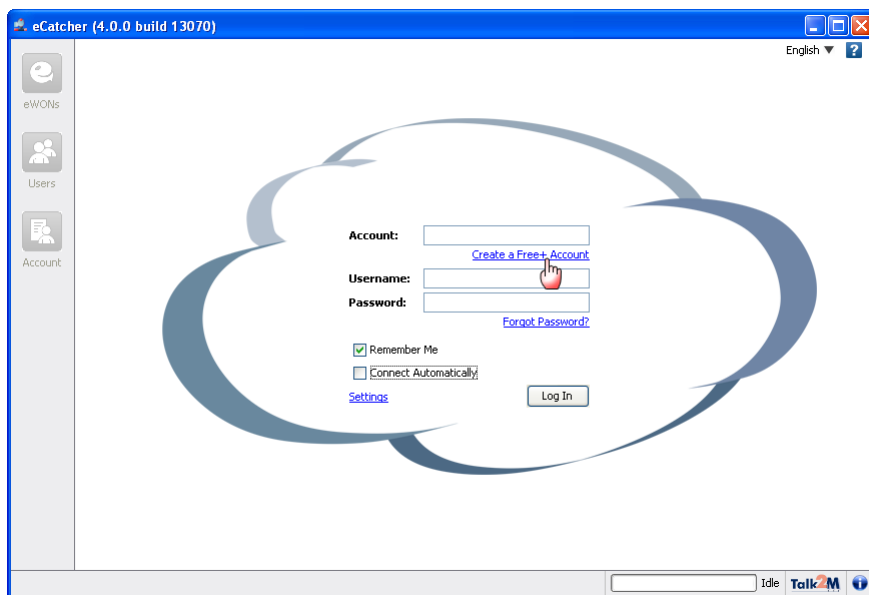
eCatcher (4.0.0 build 13070)

English ▼ ?

eWONs

Users

Account

Account:

Create a Free+ Account

Username:

Password:

Forgot Password?

Remember Me

Connect Automatically

Settings

Log In

Idle

Talk2M